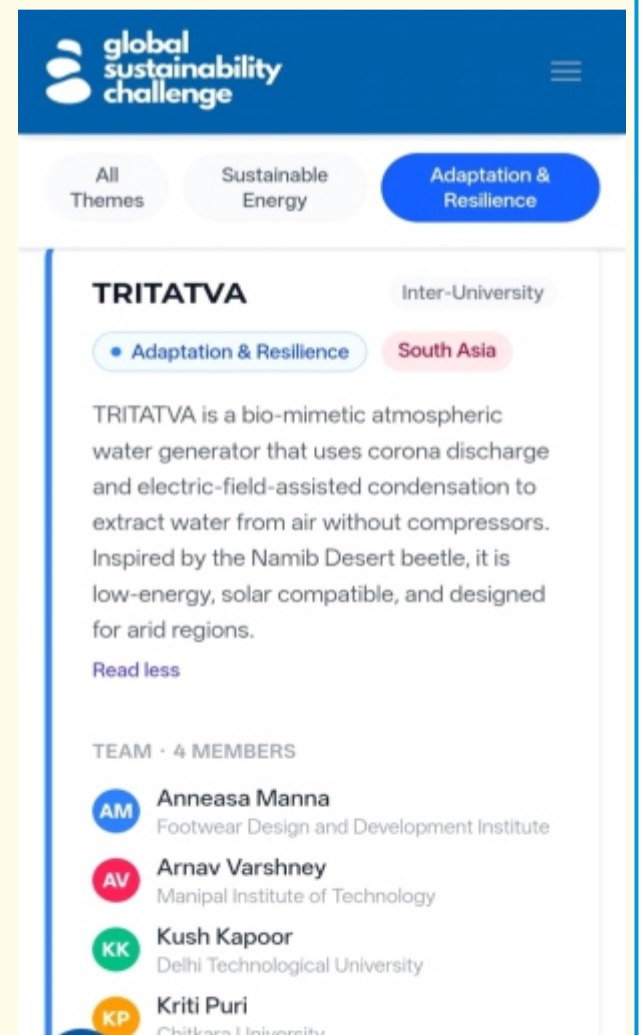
global sustainability challenge

All Themes

Sustainable Energy

Adaptation & Resilience

TRITATVA

Inter-University

• Adaptation & Resilience

South Asia

TRITATVA is a bio-mimetic atmospheric water generator that uses corona discharge and electric-field-assisted condensation to extract water from air without compressors. Inspired by the Namib Desert beetle, it is low-energy, solar compatible, and designed for arid regions.

Read less

TEAM · 4 MEMBERS

AM Anneasa Manna
Footwear Design and Development Institute

AV Arnav Varshney
Manipal Institute of Technology

KK Kush Kapoor
Delhi Technological University

KP Kriti Puri
Chitkara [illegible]